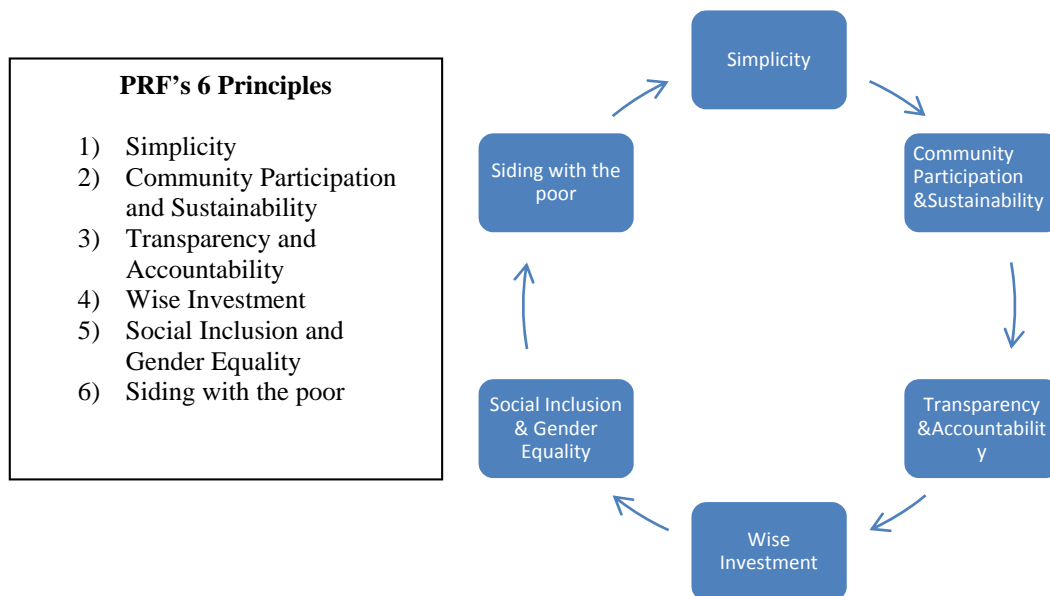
PRF's 6 Principles

1) Simplicity
2) Community Participation and Sustainability
3) Transparency and Accountability
4) Wise Investment
5) Social Inclusion and Gender Equality
6) Siding with the poor

Simplicity

Community Participation &Sustainability

Transparency &Accountabilit y

Wise Investment

Social Inclusion & Gender Equality

Siding with the poor